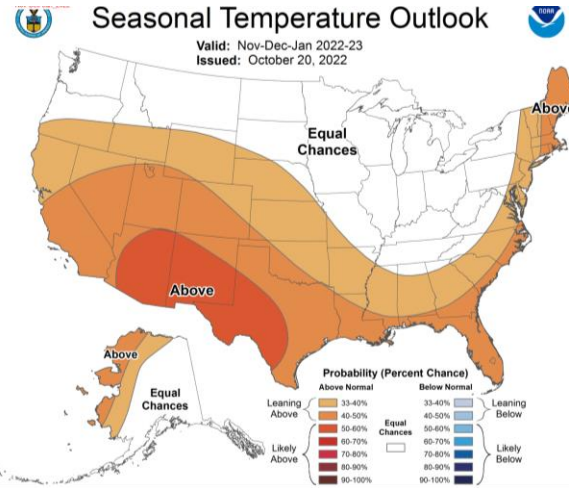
Seasonal Temperature Outlook

Valid: Nov-Dec-Jan 2022-23
Issued: October 20, 2022

NOAA

Above

Equal Chances

Above

Above

Equal Chances

Probability (Percent Chance)

Above Normal
Below Normal

| Above Normal | | Below Normal | |
|---|---|---|---|
| Leaning Above | 33-40% | 33-40% | Leaning Below |
| | 40-50% | 40-50% | |
| Likely Above | 50-60% | 50-60% | Likely Below |
| | 60-70% | 60-70% | |
| | 70-80% | 70-80% | |
| | 80-90% | 80-90% | |
| | 90-100% | 90-100% | |

Equal Chances